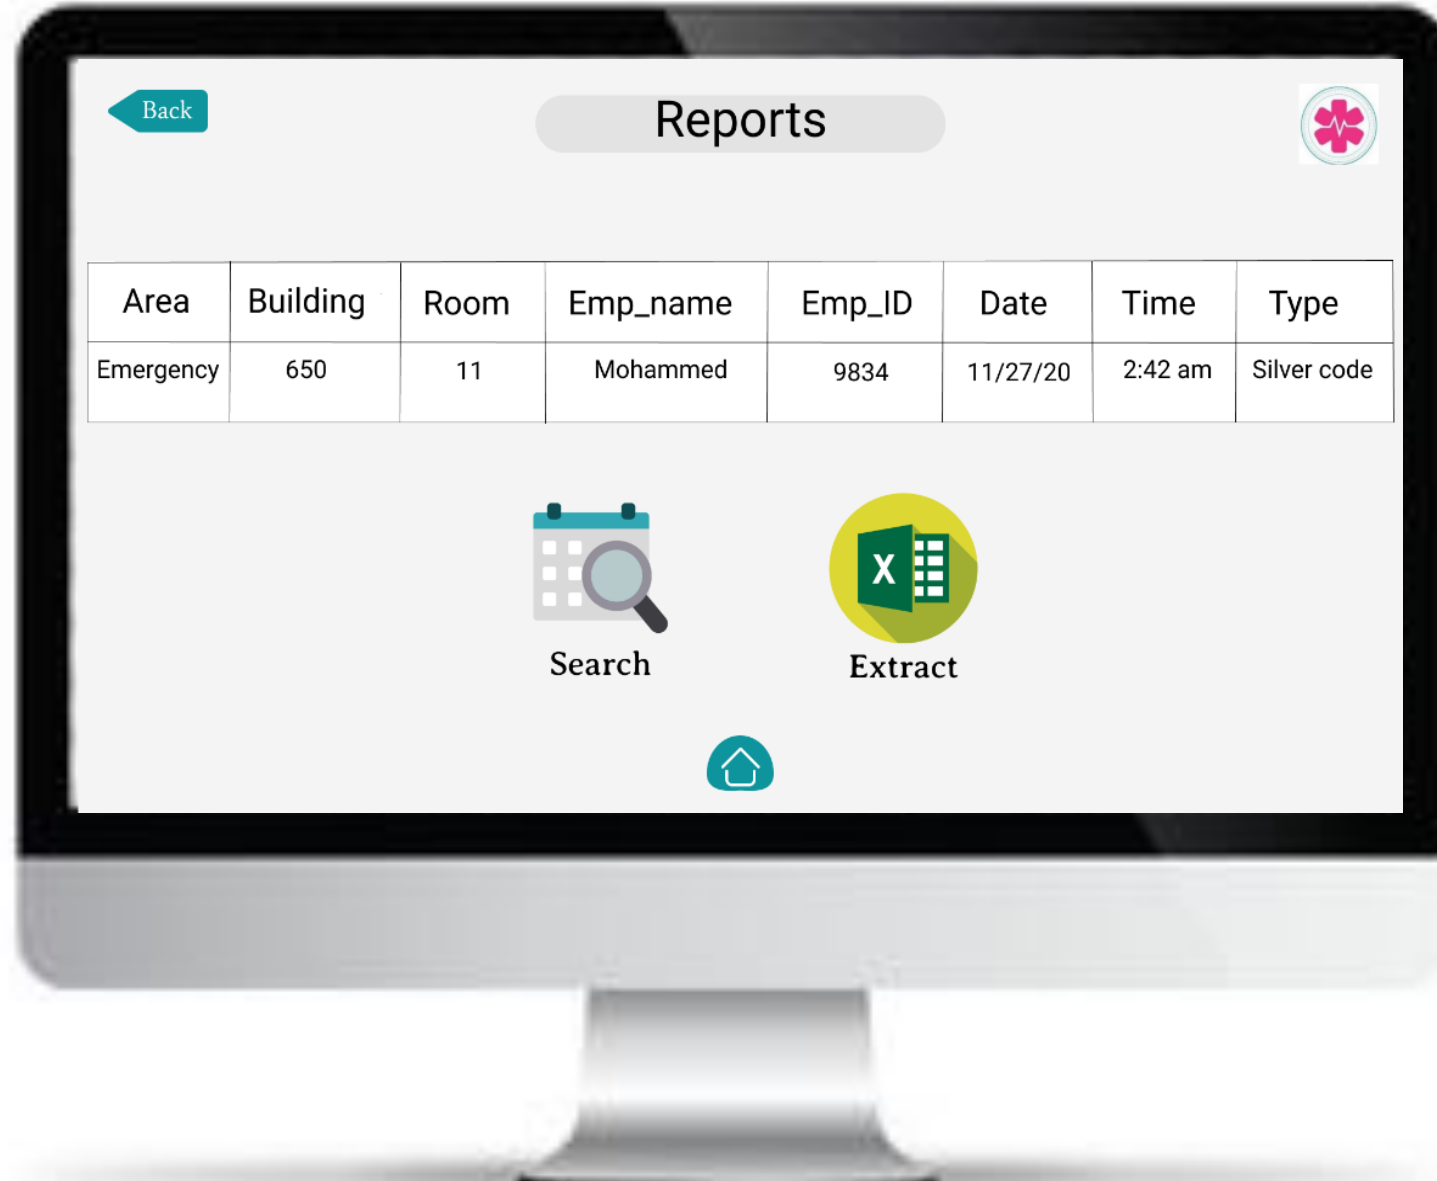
Back

Reports

| Area | Building | Room | Emp_name | Emp_ID | Date | Time | Type |
|---|---|---|---|---|---|---|---|
| Emergency | 650 | 11 | Mohammed | 9834 | 11/27/20 | 2:42 am | Silver code |

Search

X

Extract